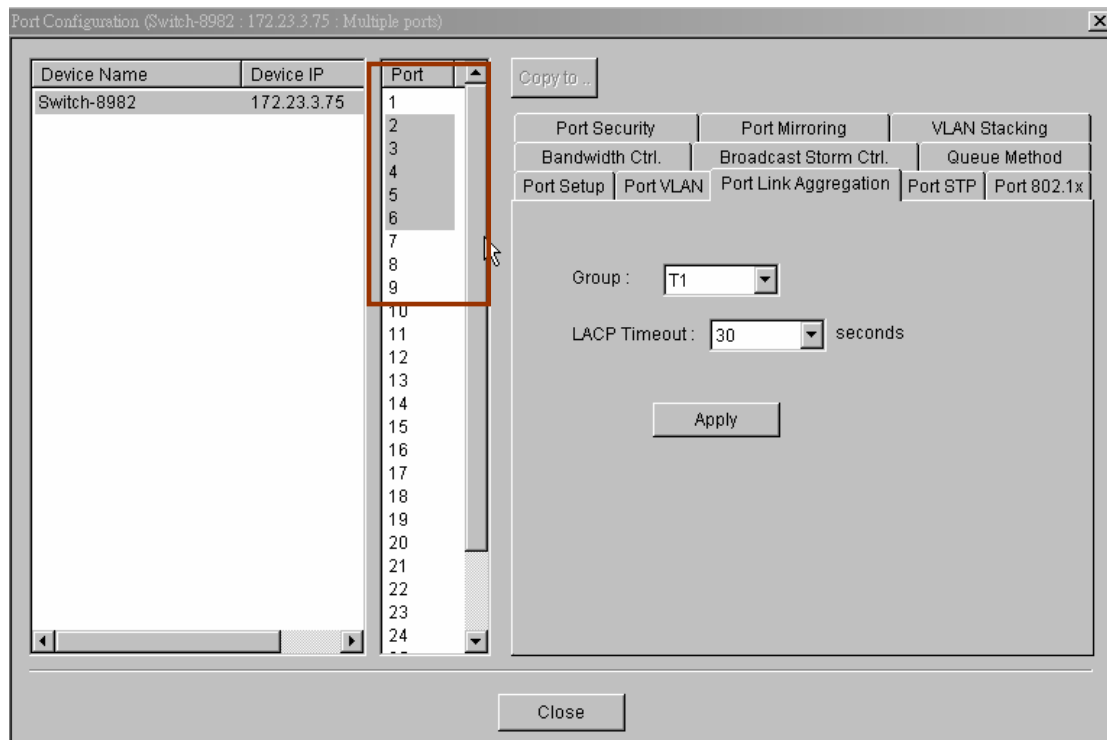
Port Configuration (Switch-8982 : 172.23.3.75 : Multiple ports)

| Device Name | Device IP |
|---|---|
| Switch-8982 | 172.23.3.75 |

Port
1
2
3
4
5
6
7
8
9
10
11
12
13
14
15
16
17
18
19
20
21
22
23
24

Copy to ..

Port Security | Port Mirroring | VLAN Stacking
Bandwidth Ctrl. | Broadcast Storm Ctrl. | Queue Method
Port Setup | Port VLAN | Port Link Aggregation | Port STP | Port 802.1x

Group : T1

LACP Timeout : 30 seconds

Apply

Close